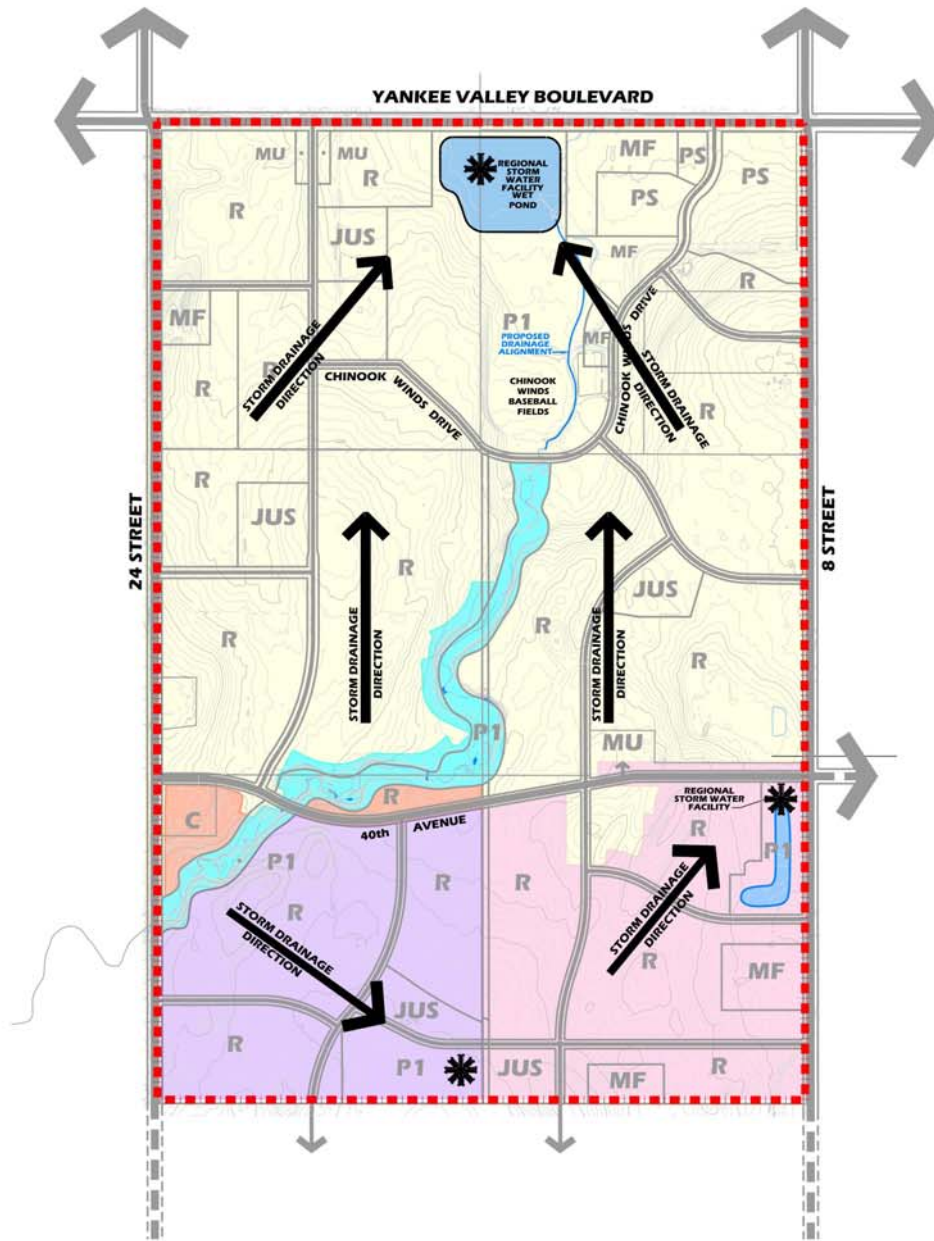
YANKEE VALLEY BOULEVARD

MU
MU
R
REGIONAL STORM WATER FACILITY WET POND
MF
PS
PS
PS
R
JUS
MF
R
MF
R
STORM DRAINAGE DIRECTION
P1
PROPOSED DRAINAGE ALIGNMENT
MF
CHINOOK WINDS DRIVE
STORM DRAINAGE DIRECTION
CHINOOK WINDS DRIVE
CHINOOK WINDS BASEBALL FIELDS
R
R
JUS
24 STREET
8 STREET
R
R
JUS
R
STORM DRAINAGE DIRECTION
R
STORM DRAINAGE DIRECTION
P1
MU
R
C
40th AVENUE
REGIONAL STORM WATER FACILITY
R
P1
R
R
R
P1
STORM DRAINAGE DIRECTION
R
STORM DRAINAGE DIRECTION
MF
JUS
R
P1
JUS
MF
R